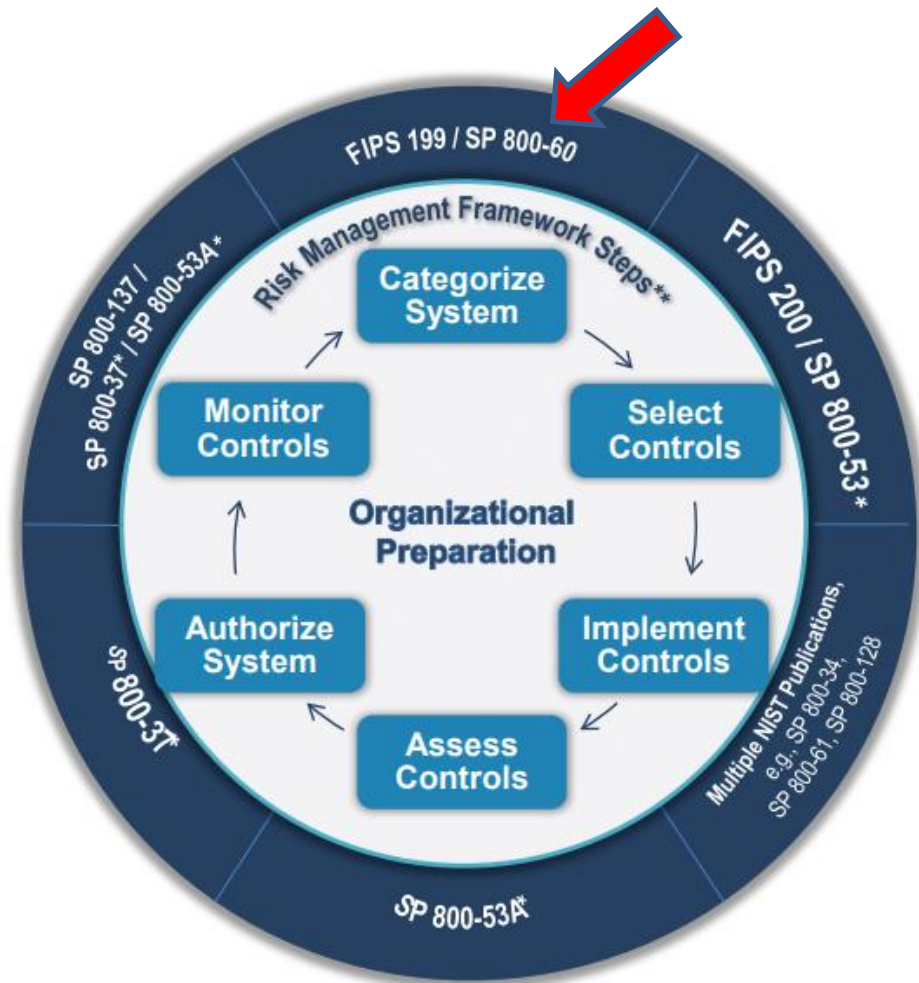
FIPS 199 / SP 800-60

FIPS 200 / SP 800-53*

Multiple NIST Publications, e.g., SP 800-34, SP 800-61, SP 800-128

SP 800-53A*

SP 800-37*

SP 800-137 / SP 800-37* / SP 800-53A*

Risk Management Framework Steps**

Categorize System

Select Controls

Implement Controls

Assess Controls

Authorize System

Monitor Controls

Organizational Preparation